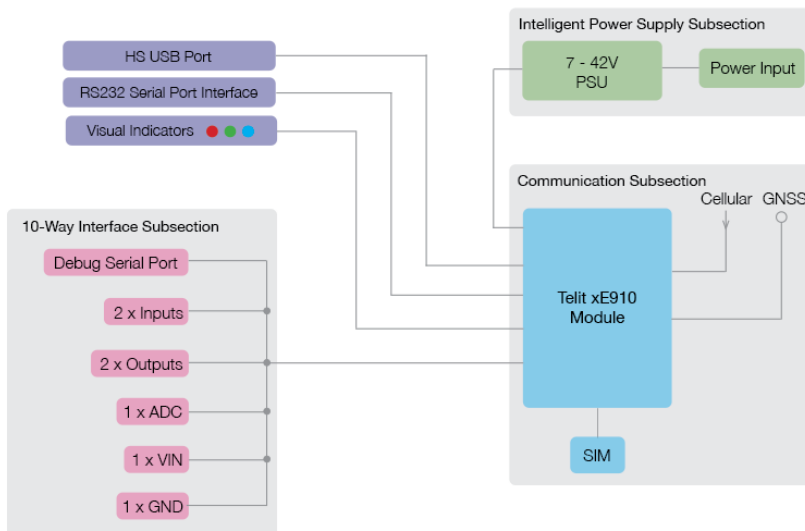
Intelligent Power Supply Subsection

7 - 42V PSU

Power Input

HS USB Port

RS232 Serial Port Interface

Visual Indicators

Communication Subsection

Cellular

GNSS

10-Way Interface Subsection

Debug Serial Port

2 x Inputs

2 x Outputs

1 x ADC

1 x VIN

1 x GND

Telit xE910 Module

SIM